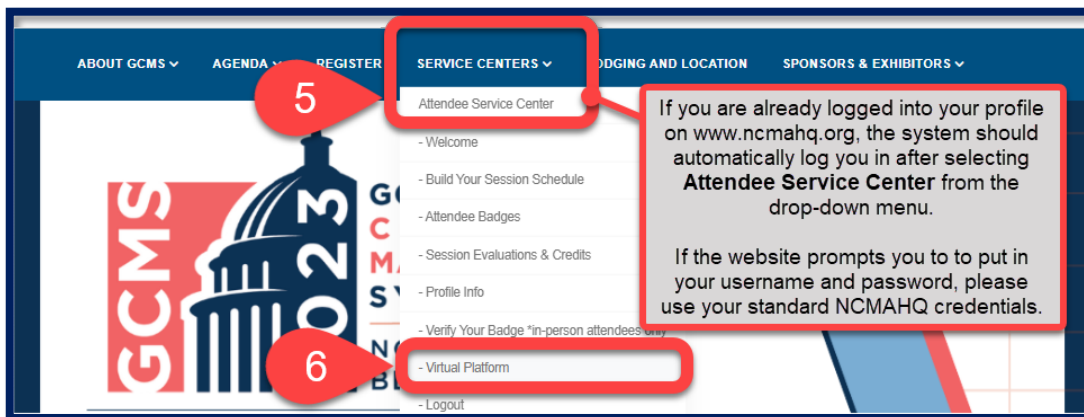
ABOUT GCMS ⌄ AGENDA ⌄ REGISTER SERVICE CENTERS ⌄ LODGING AND LOCATION SPONSORS & EXHIBITORS ⌄

5

Attendee Service Center

- Welcome

- Build Your Session Schedule

- Attendee Badges

- Session Evaluations & Credits

- Profile Info

- Verify Your Badge *in-person attendees only

6

- Virtual Platform

- Logout

If you are already logged into your profile on www.ncmahq.org, the system should automatically log you in after selecting **Attendee Service Center** from the drop-down menu.

If the website prompts you to to put in your username and password, please use your standard NCMAHQ credentials.

GCMS 2023

G
C
M
S
N
B